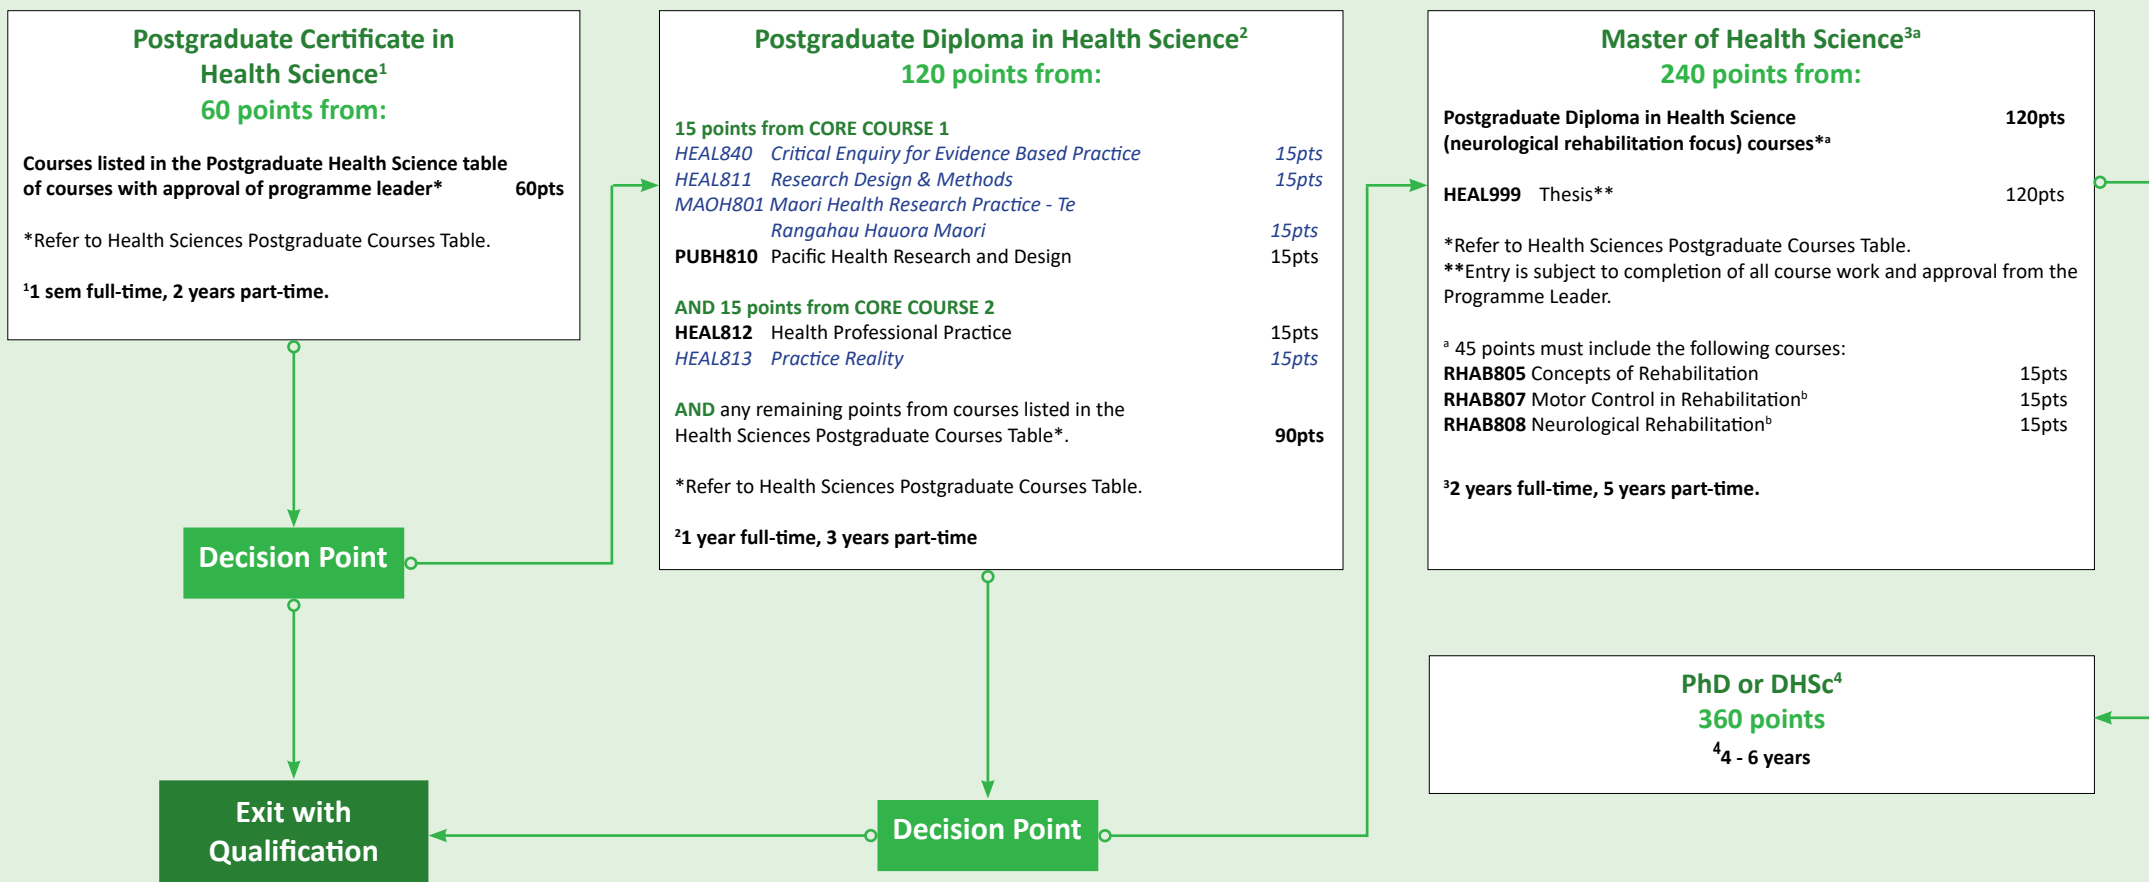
Postgraduate Certificate in Health Science$^1$
60 points from:

Courses listed in the Postgraduate Health Science table of courses with approval of programme leader* 60pts

*Refer to Health Sciences Postgraduate Courses Table.

$^1$1 sem full-time, 2 years part-time.

Postgraduate Diploma in Health Science$^2$
120 points from:

15 points from CORE COURSE 1
HEAL840 Critical Enquiry for Evidence Based Practice 15pts
HEAL811 Research Design & Methods 15pts
MAOH801 Maori Health Research Practice - Te Rangahau Hauora Maori 15pts
PUBH810 Pacific Health Research and Design 15pts

AND 15 points from CORE COURSE 2
HEAL812 Health Professional Practice 15pts
HEAL813 Practice Reality 15pts

AND any remaining points from courses listed in the Health Sciences Postgraduate Courses Table*. 90pts

*Refer to Health Sciences Postgraduate Courses Table.

$^2$1 year full-time, 3 years part-time

Master of Health Science$^{3a}$
240 points from:

Postgraduate Diploma in Health Science (neurological rehabilitation focus) courses*$^a$ 120pts

HEAL999 Thesis** 120pts

*Refer to Health Sciences Postgraduate Courses Table.
**Entry is subject to completion of all course work and approval from the Programme Leader.

$^a$ 45 points must include the following courses:
RHAB805 Concepts of Rehabilitation 15pts
RHAB807 Motor Control in Rehabilitation$^b$ 15pts
RHAB808 Neurological Rehabilitation$^b$ 15pts

$^3$2 years full-time, 5 years part-time.

Decision Point

PhD or DHSc$^4$
360 points
$^4$4 - 6 years

Exit with Qualification

Decision Point